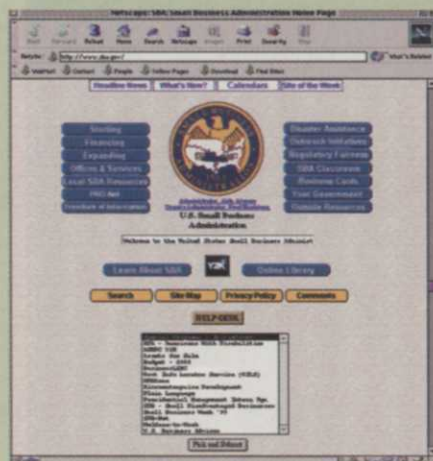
Netscape: SBA: Small Business Administration Home Page

Back Forward Reload Home Search Netscape Images Print Security Stop

Netsite: http://www.sba.gov/

What's Related

WebMail Contact People Yellow Pages Download Find Sites

Headline News What's New? Calendars Site of the Week

Starting
Financing
Expanding
Offices & Services
Local SBA Resources
PRO-Net
Freedom of Information

U.S. Small Business Administration

Disaster Assistance
Outreach Initiatives
Regulatory Fairness
SBA Classroom
Business Cards
Your Government
Outside Resources

Welcome to the United States Small Business Administ

Learn About SBA
Y2K
Online Library

Search Site Map Privacy Policy Comments

HELP DESK

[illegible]
ADA - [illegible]
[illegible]
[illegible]
Budget - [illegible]
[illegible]
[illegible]
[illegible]
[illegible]
Plain Language
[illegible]
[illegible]
Small Business Week '99
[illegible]
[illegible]
U.S. Business Advisor

Pick and Deliver